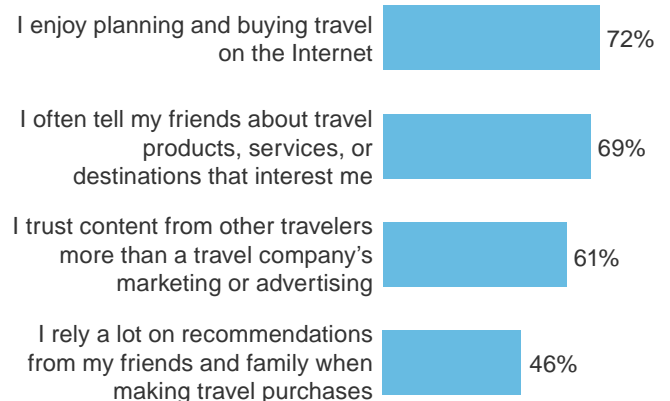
I enjoy planning and buying travel on the Internet
72%

I often tell my friends about travel products, services, or destinations that interest me
69%

I trust content from other travelers more than a travel company's marketing or advertising
61%

I rely a lot on recommendations from my friends and family when making travel purchases
46%